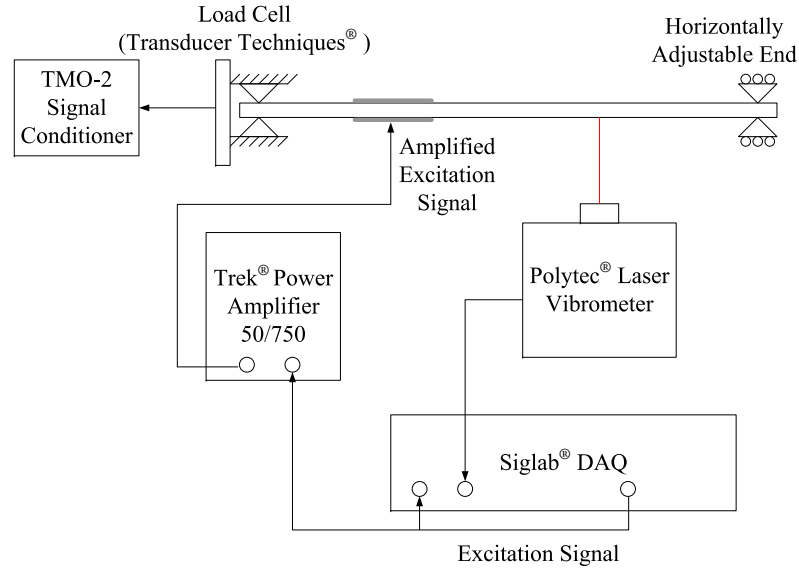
Load Cell
(Transducer Techniques® )

Horizontally
Adjustable End

TMO-2
Signal
Conditioner

Amplified
Excitation
Signal

Trek® Power
Amplifier
50/750

Polytec® Laser
Vibrometer

Siglab® DAQ

Excitation Signal